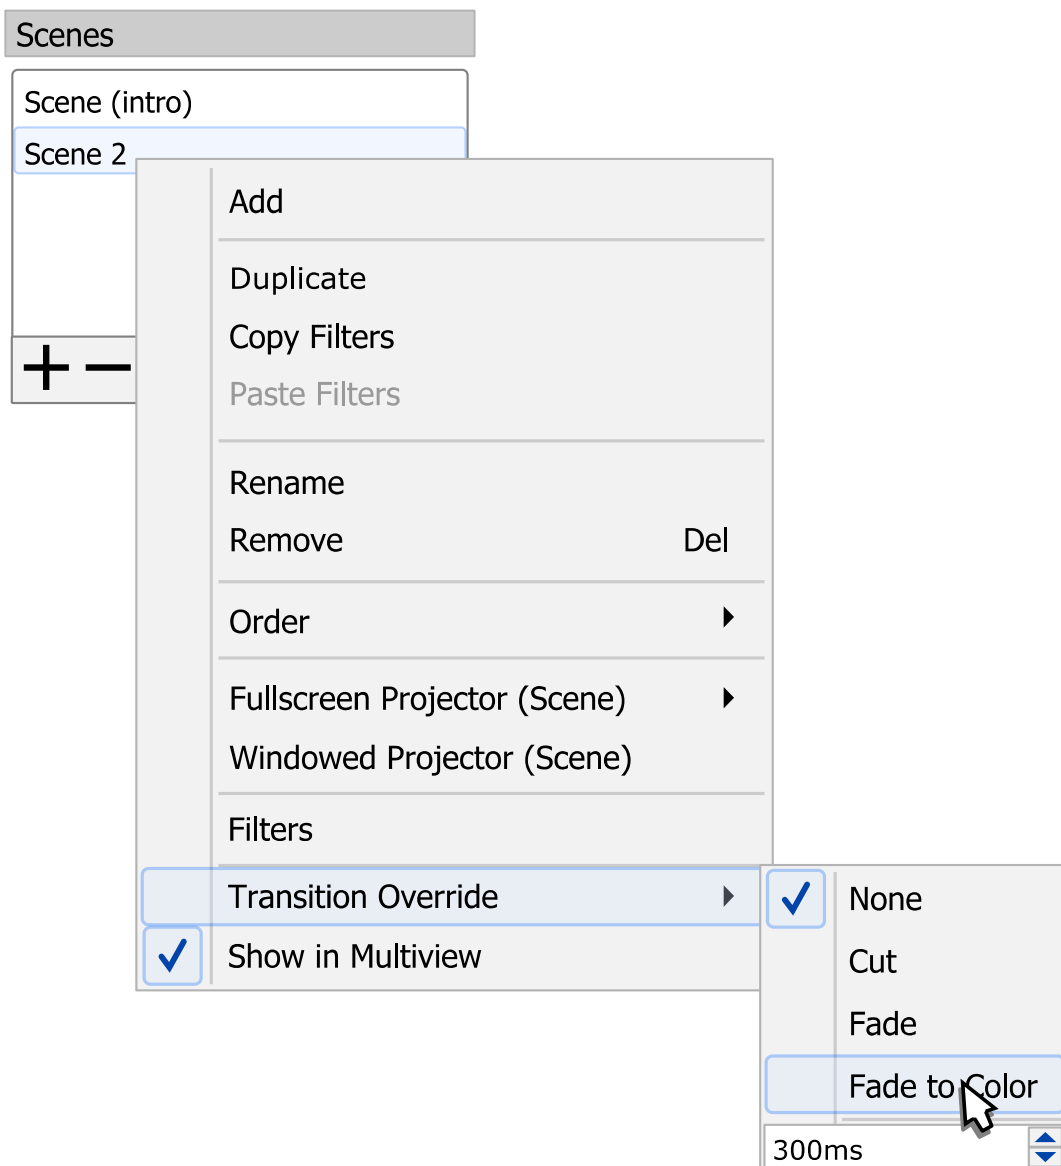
Scenes

Scene (intro)
Scene 2

+ −

Add

Duplicate
Copy Filters
Paste Filters

Rename
Remove Del

Order

Fullscreen Projector (Scene)
Windowed Projector (Scene)

Filters

Transition Override
✓ Show in Multiview

✓ None
Cut
Fade
Fade to Color

300ms